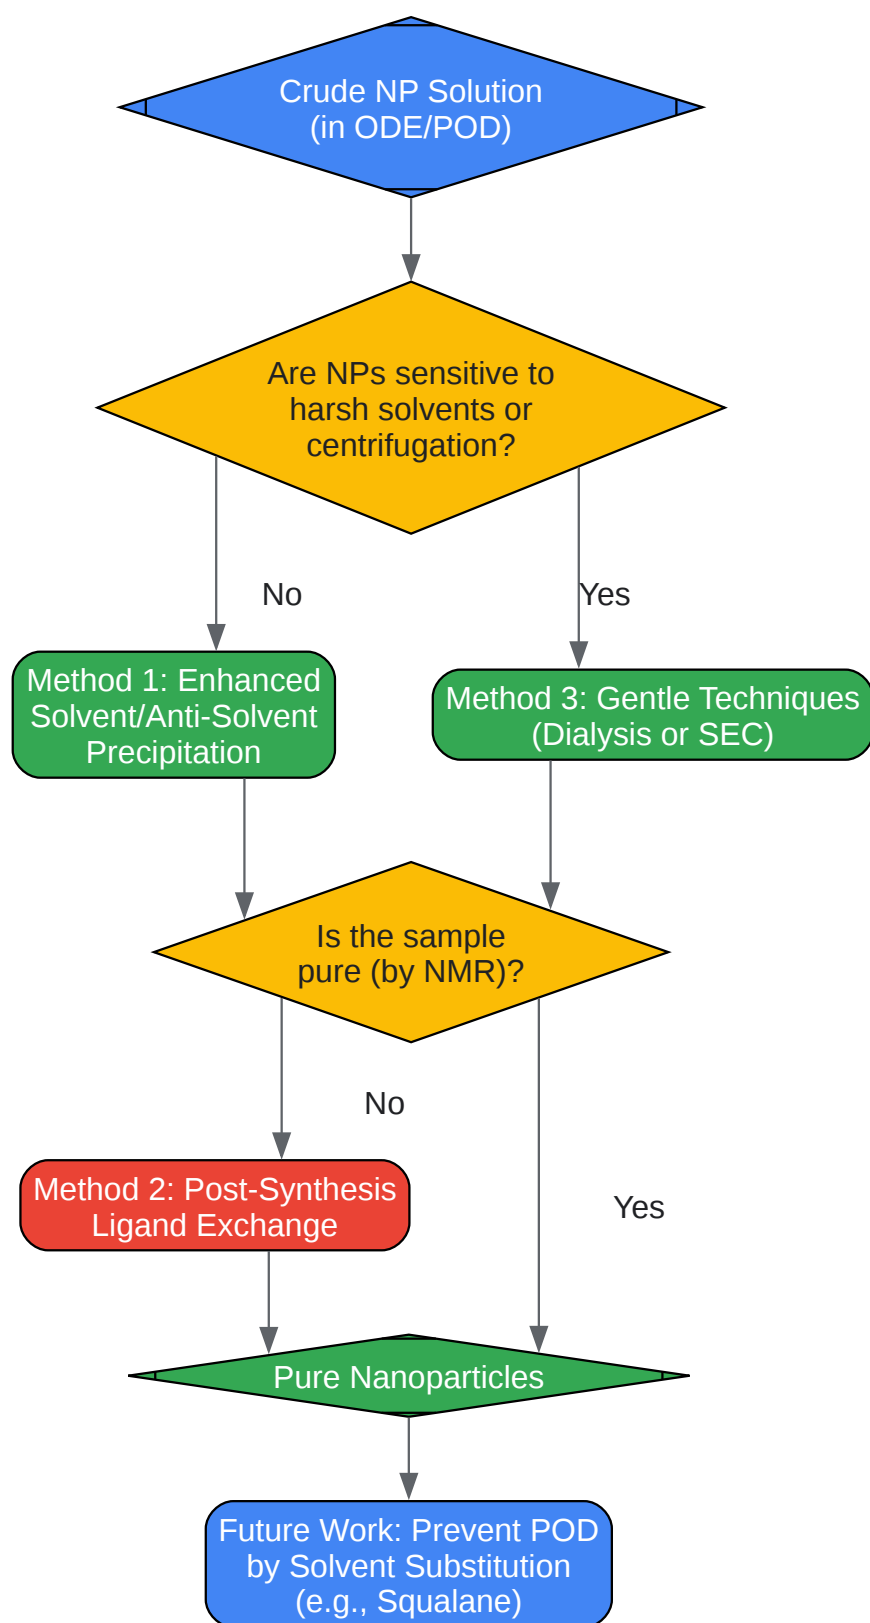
Crude NP Solution (in ODE/POD)

Are NPs sensitive to harsh solvents or centrifugation?

No

Yes

Method 1: Enhanced Solvent/Anti-Solvent Precipitation

Method 3: Gentle Techniques (Dialysis or SEC)

Is the sample pure (by NMR)?

No

Method 2: Post-Synthesis Ligand Exchange

Yes

Pure Nanoparticles

Future Work: Prevent POD by Solvent Substitution (e.g., Squalane)